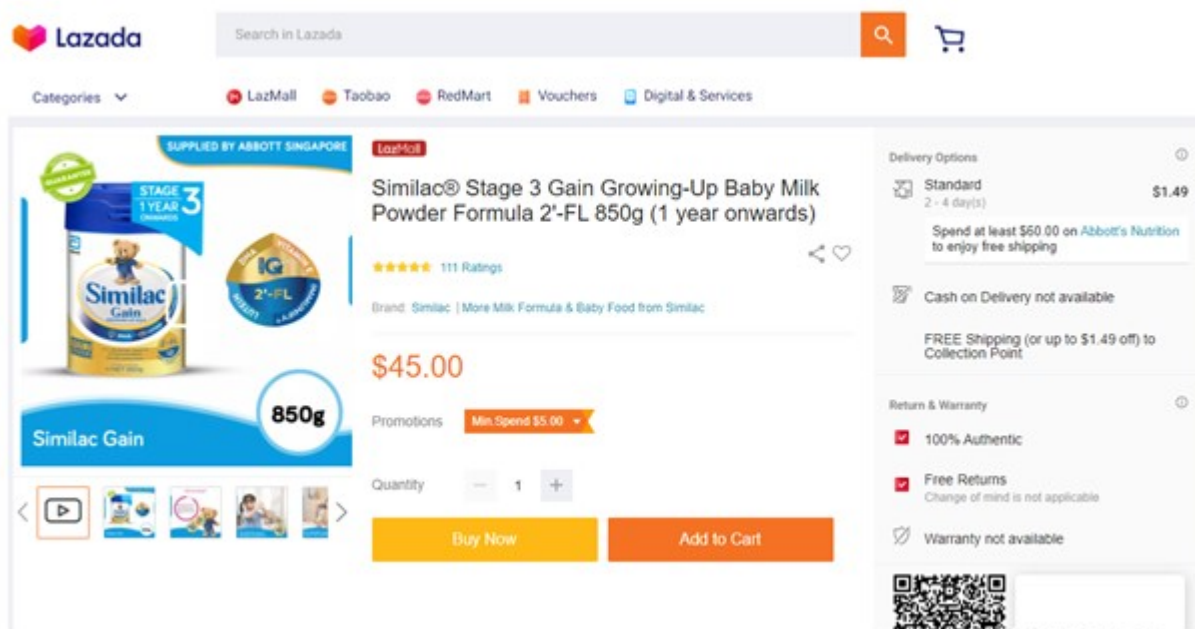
Lazada

Search in Lazada

Categories

LazMall Taobao RedMart Vouchers Digital & Services

SUPPLIED BY ABBOTT SINGAPORE

GUARANTEE

STAGE 3 1 YEAR ONWARDS

Similac Gain

IG 2'-FL

850g

Similac Gain

LazMall

Similac® Stage 3 Gain Growing-Up Baby Milk Powder Formula 2'-FL 850g (1 year onwards)

111 Ratings

Brand: Similac | More Milk Formula & Baby Food from Similac

$45.00

Promotions Min.Spend $5.00

Quantity 1

Buy Now

Add to Cart

Delivery Options

Standard
2 - 4 day(s)
$1.49

Spend at least $60.00 on Abbott's Nutrition to enjoy free shipping

Cash on Delivery not available

FREE Shipping (or up to $1.49 off) to Collection Point

Return & Warranty

100% Authentic

Free Returns
Change of mind is not applicable

Warranty not available